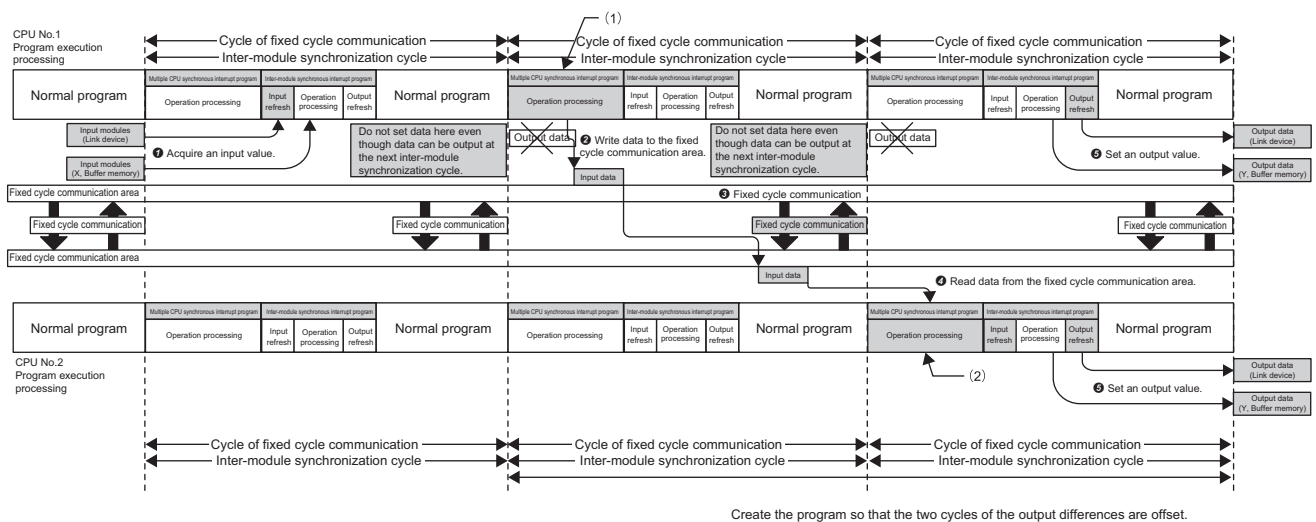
(1)

CPU No.1
Program execution processing

Cycle of fixed cycle communication
Inter-module synchronization cycle
Cycle of fixed cycle communication
Inter-module synchronization cycle
Cycle of fixed cycle communication
Inter-module synchronization cycle

Multiple CPU synchronous interrupt program
Inter-module synchronous interrupt program
Normal program
Operation processing
Input refresh
Operation processing
Output refresh
Normal program
Multiple CPU synchronous interrupt program
Inter-module synchronous interrupt program
Operation processing
Input refresh
Operation processing
Output refresh
Normal program
Multiple CPU synchronous interrupt program
Inter-module synchronous interrupt program
Operation processing
Input refresh
Operation processing
Output refresh
Normal program

Input modules (Link device)
Input modules (X, Buffer memory)
❶ Acquire an input value.
Do not set data here even though data can be output at the next inter-module synchronization cycle.
Output data
❷ Write data to the fixed cycle communication area.
Input data
Do not set data here even though data can be output at the next inter-module synchronization cycle.
Output data
Output data (Link device)
❺ Set an output value.
Output data (Y, Buffer memory)

Fixed cycle communication area
❸ Fixed cycle communication
Fixed cycle communication
Fixed cycle communication
Fixed cycle communication
Fixed cycle communication
Fixed cycle communication area
Input data
❹ Read data from the fixed cycle communication area.

Multiple CPU synchronous interrupt program
Inter-module synchronous interrupt program
Normal program
Operation processing
Input refresh
Operation processing
Output refresh
Normal program
Multiple CPU synchronous interrupt program
Inter-module synchronous interrupt program
Operation processing
Input refresh
Operation processing
Output refresh
Normal program
Multiple CPU synchronous interrupt program
Inter-module synchronous interrupt program
Operation processing
Input refresh
Operation processing
Output refresh
Normal program

CPU No.2
Program execution processing
(2)
Output data (Link device)
❺ Set an output value.
Output data (Y, Buffer memory)

Cycle of fixed cycle communication
Inter-module synchronization cycle
Cycle of fixed cycle communication
Inter-module synchronization cycle
Cycle of fixed cycle communication
Inter-module synchronization cycle

Create the program so that the two cycles of the output differences are offset.